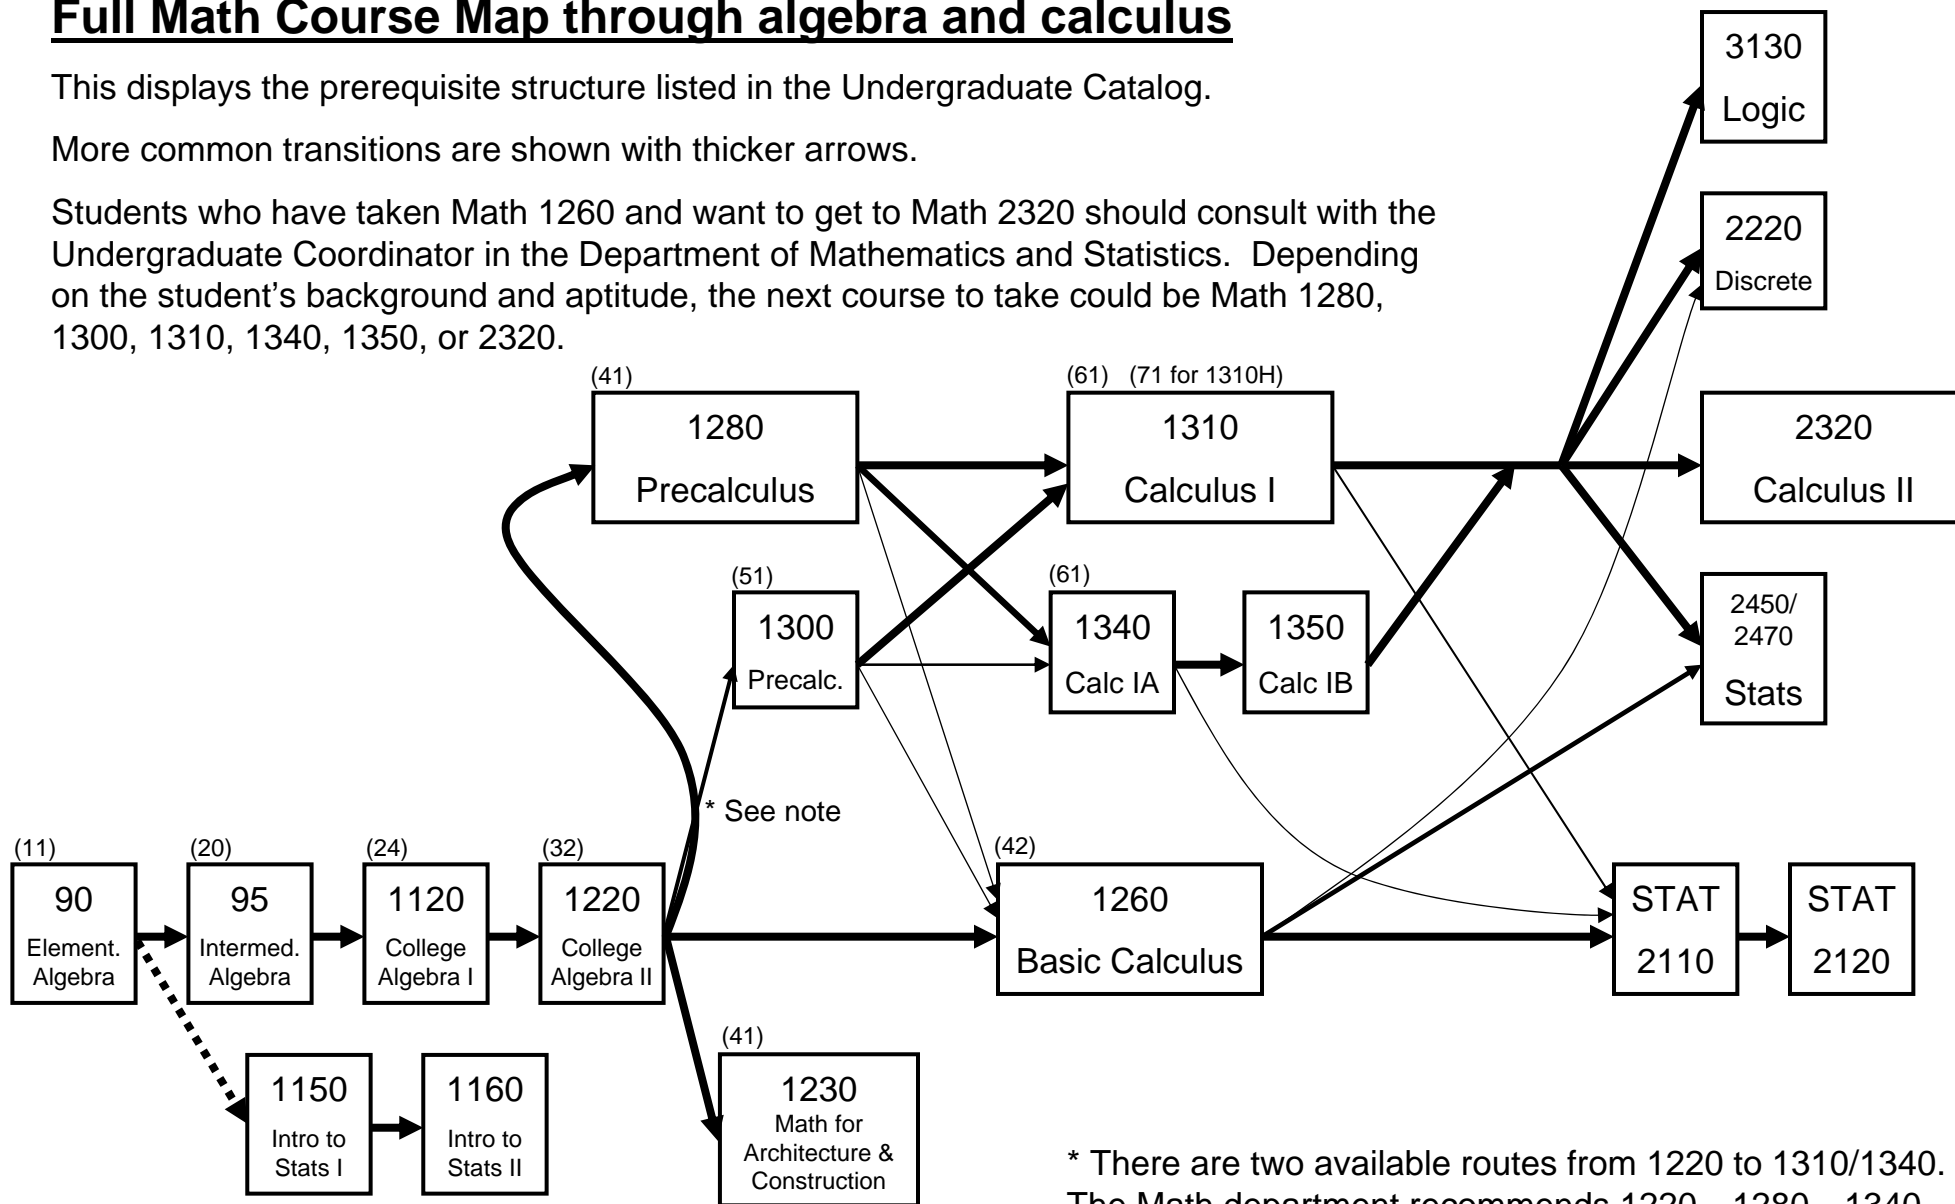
Full Math Course Map through algebra and calculus

This displays the prerequisite structure listed in the Undergraduate Catalog.

More common transitions are shown with thicker arrows.

Students who have taken Math 1260 and want to get to Math 2320 should consult with the Undergraduate Coordinator in the Department of Mathematics and Statistics. Depending on the student's background and aptitude, the next course to take could be Math 1280, 1300, 1310, 1340, 1350, or 2320.

3130
Logic

2220
Discrete

2320
Calculus II

2450/
2470
Stats

(41)
1280
Precalculus

(61) (71 for 1310H)
1310
Calculus I

(51)
1300
Precalc.

(61)
1340
Calc IA

1350
Calc IB

* See note

(11)
90
Element. Algebra

(20)
95
Intermed. Algebra

(24)
1120
College Algebra I

(32)
1220
College Algebra II

(42)
1260
Basic Calculus

STAT
2110

STAT
2120

1150
Intro to Stats I

1160
Intro to Stats II

(41)
1230
Math for Architecture & Construction

* There are two available routes from 1220 to 1310/1340. The Math department recommends 1220 – 1280 – 1340 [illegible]